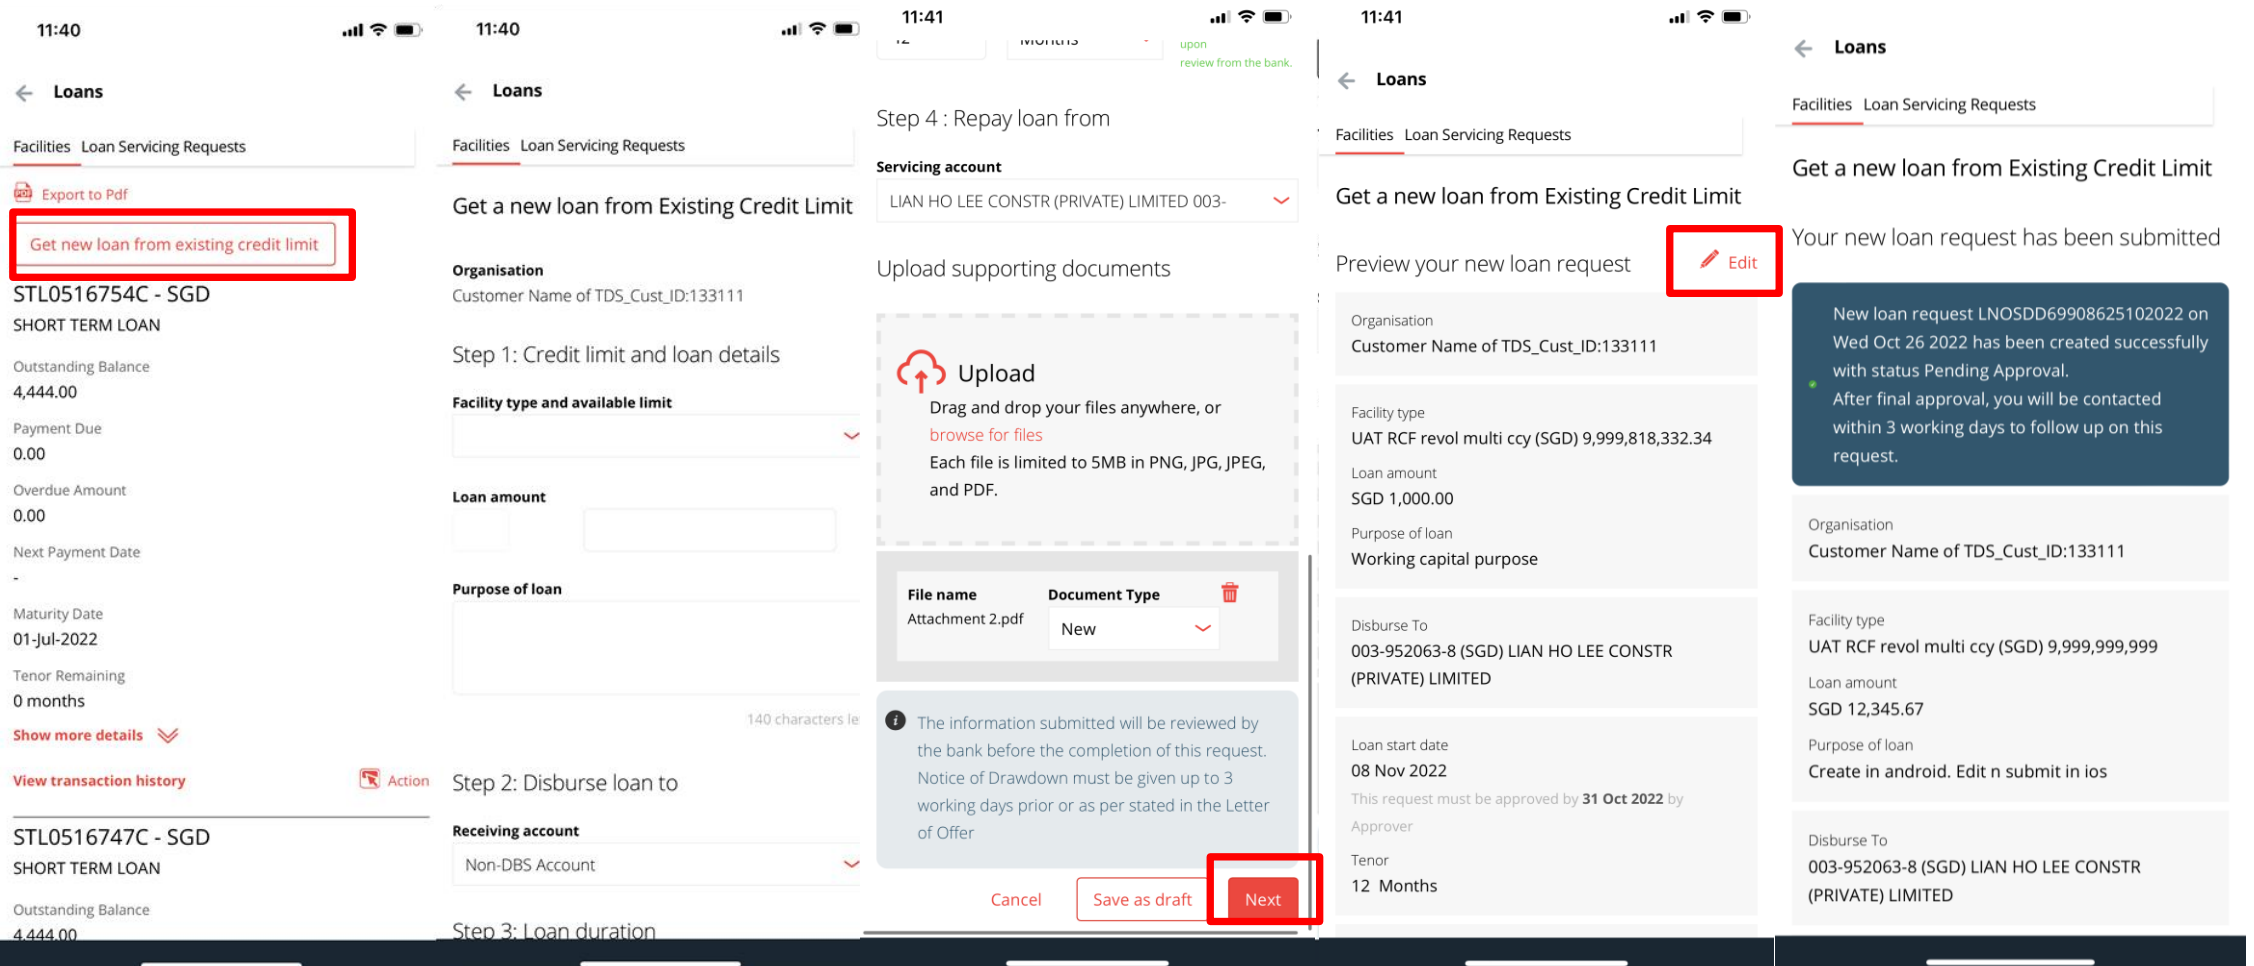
11:40

Loans

Facilities Loan Servicing Requests

Export to Pdf

Get new loan from existing credit limit

STL0516754C - SGD
SHORT TERM LOAN

Outstanding Balance
4,444.00

Payment Due
0.00

Overdue Amount
0.00

Next Payment Date
-

Maturity Date
01-Jul-2022

Tenor Remaining
0 months

Show more details

View transaction history

Action

STL0516747C - SGD
SHORT TERM LOAN

Outstanding Balance
4,444.00

11:40

Loans

Facilities Loan Servicing Requests

Get a new loan from Existing Credit Limit

Organisation
Customer Name of TDS_Cust_ID:133111

Step 1: Credit limit and loan details

Facility type and available limit

Loan amount

Purpose of loan

140 characters le

Step 2: Disburse loan to

Receiving account
Non-DBS Account

Step 3: Loan duration

11:41

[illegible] Months

upon review from the bank.

Step 4 : Repay loan from

Servicing account
LIAN HO LEE CONSTR (PRIVATE) LIMITED 003-

Upload supporting documents

Upload
Drag and drop your files anywhere, or browse for files
Each file is limited to 5MB in PNG, JPG, JPEG, and PDF.

File name
Attachment 2.pdf

Document Type
New

The information submitted will be reviewed by the bank before the completion of this request. Notice of Drawdown must be given up to 3 working days prior or as per stated in the Letter of Offer

Cancel
Save as draft
Next

11:41

Loans

Facilities Loan Servicing Requests

Get a new loan from Existing Credit Limit

Preview your new loan request
Edit

Organisation
Customer Name of TDS_Cust_ID:133111

Facility type
UAT RCF revol multi ccy (SGD) 9,999,818,332.34

Loan amount
SGD 1,000.00

Purpose of loan
Working capital purpose

Disburse To
003-952063-8 (SGD) LIAN HO LEE CONSTR (PRIVATE) LIMITED

Loan start date
08 Nov 2022
This request must be approved by 31 Oct 2022 by Approver

Tenor
12 Months

Loans

Facilities Loan Servicing Requests

Get a new loan from Existing Credit Limit

Your new loan request has been submitted

New loan request LNOSDD69908625102022 on Wed Oct 26 2022 has been created successfully with status Pending Approval.
After final approval, you will be contacted within 3 working days to follow up on this request.

Organisation
Customer Name of TDS_Cust_ID:133111

Facility type
UAT RCF revol multi ccy (SGD) 9,999,999,999

Loan amount
SGD 12,345.67

Purpose of loan
Create in android. Edit n submit in ios

Disburse To
003-952063-8 (SGD) LIAN HO LEE CONSTR (PRIVATE) LIMITED